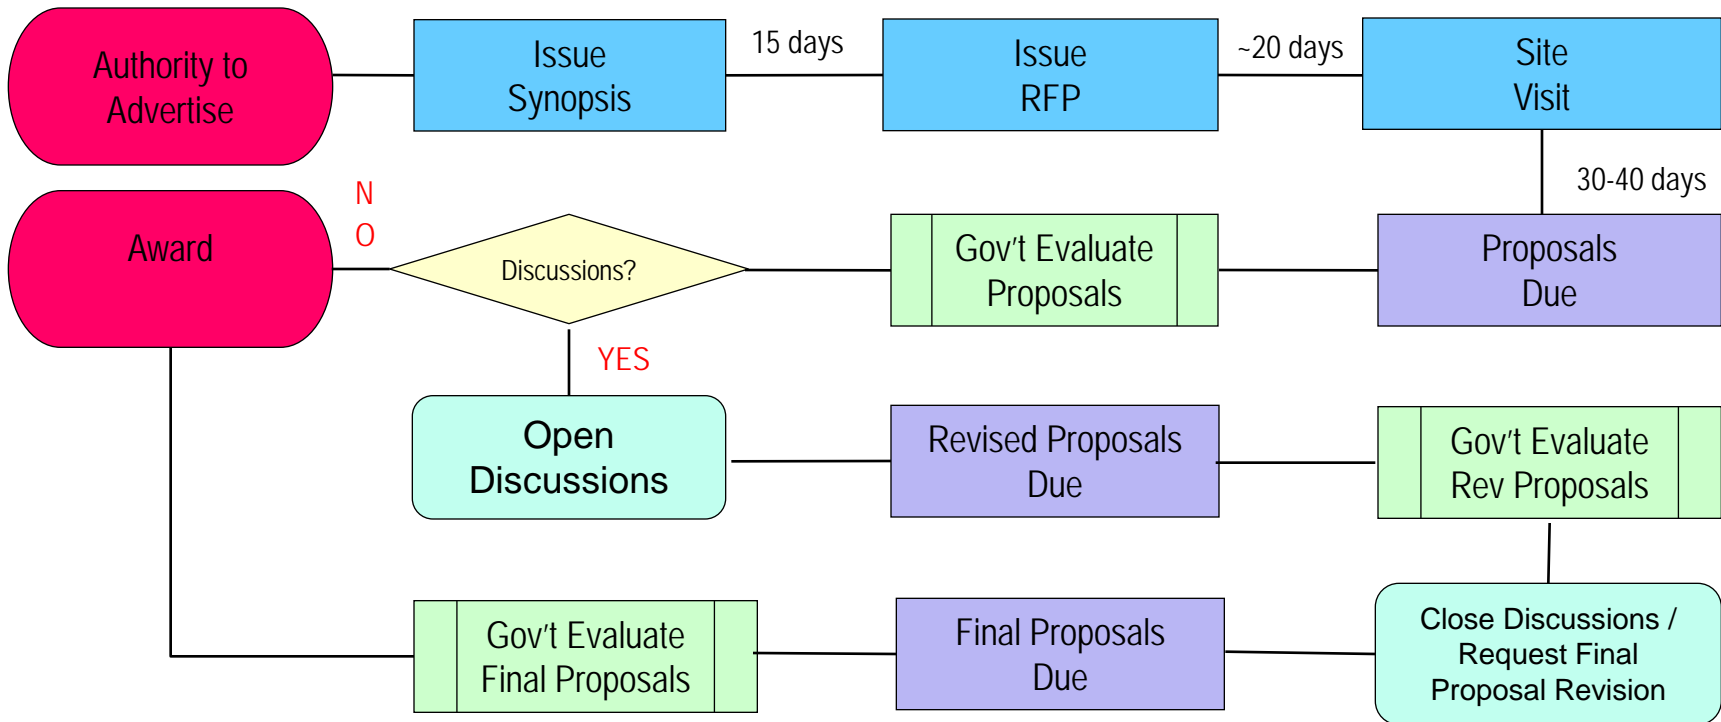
Authority to Advertise

Issue Synopsis

15 days

Issue RFP

~20 days

Site Visit

30-40 days

Award

N
O

Discussions?

Gov't Evaluate Proposals

Proposals Due

YES

Open Discussions

Revised Proposals Due

Gov't Evaluate Rev Proposals

Gov't Evaluate Final Proposals

Final Proposals Due

Close Discussions / Request Final Proposal Revision